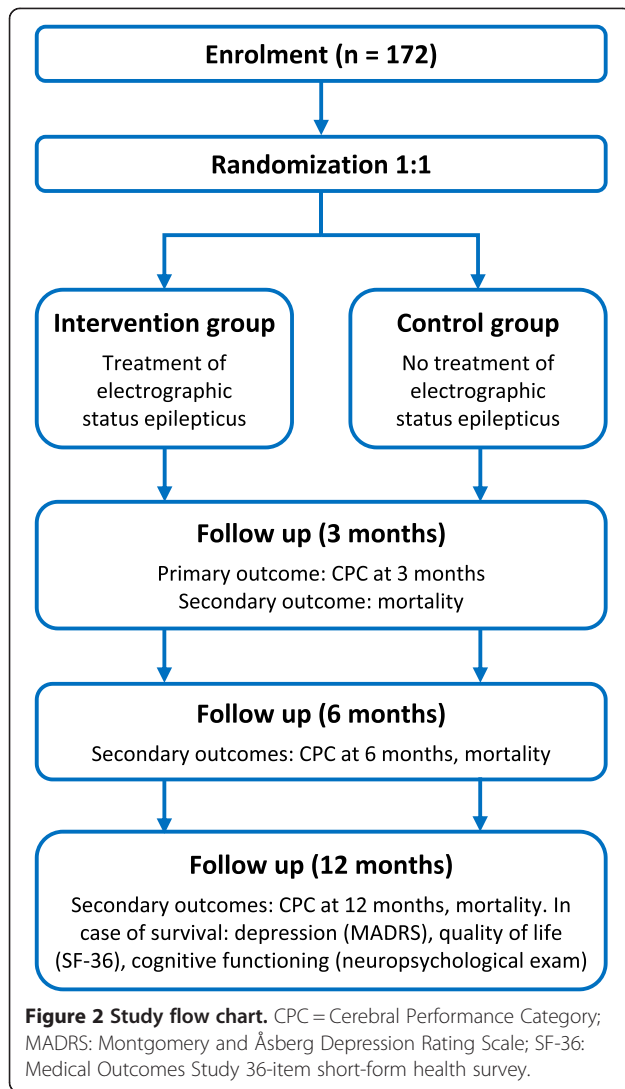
Enrolment (n = 172)

Randomization 1:1

Intervention group

Treatment of electrographic status epilepticus

Control group

No treatment of electrographic status epilepticus

Follow up (3 months)

Primary outcome: CPC at 3 months
Secondary outcome: mortality

Follow up (6 months)

Secondary outcomes: CPC at 6 months, mortality

Follow up (12 months)

Secondary outcomes: CPC at 12 months, mortality. In case of survival: depression (MADRS), quality of life (SF-36), cognitive functioning (neuropsychological exam)

Figure 2 Study flow chart. CPC = Cerebral Performance Category; MADRS: Montgomery and Åsberg Depression Rating Scale; SF-36: Medical Outcomes Study 36-item short-form health survey.